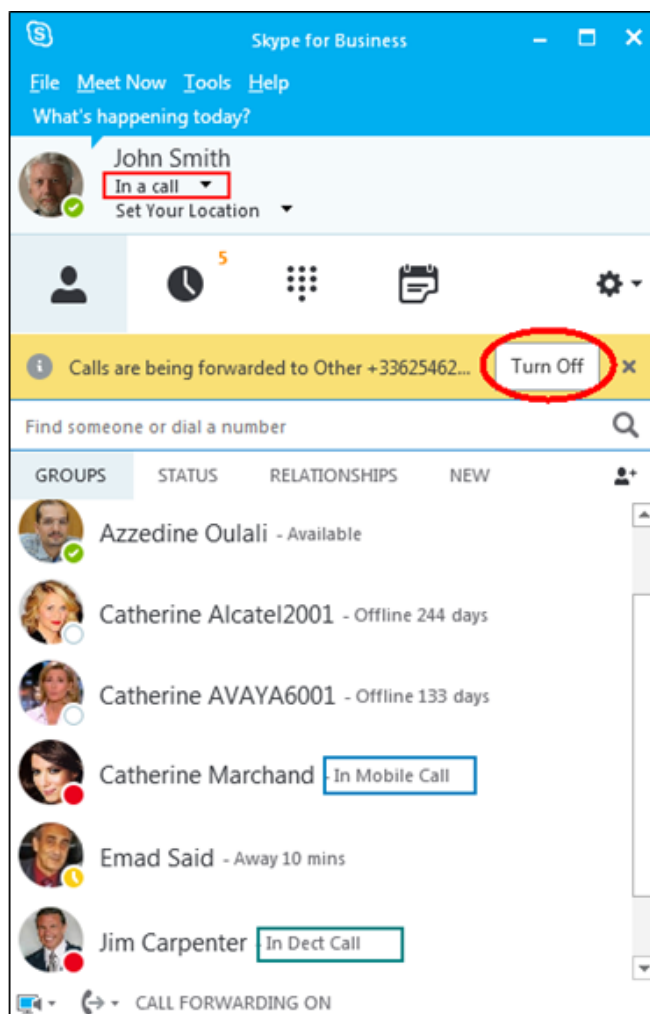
Skype for Business

File Meet Now Tools Help

What's happening today?

John Smith
In a call
Set Your Location

5

Calls are being forwarded to Other +33625462... Turn Off

Find someone or dial a number

GROUPS STATUS RELATIONSHIPS NEW

Azzedine Oulali - Available

Catherine Alcatel2001 - Offline 244 days

Catherine AVAYA6001 - Offline 133 days

Catherine Marchand - In Mobile Call

Emad Said - Away 10 mins

Jim Carpenter - In Dect Call

CALL FORWARDING ON